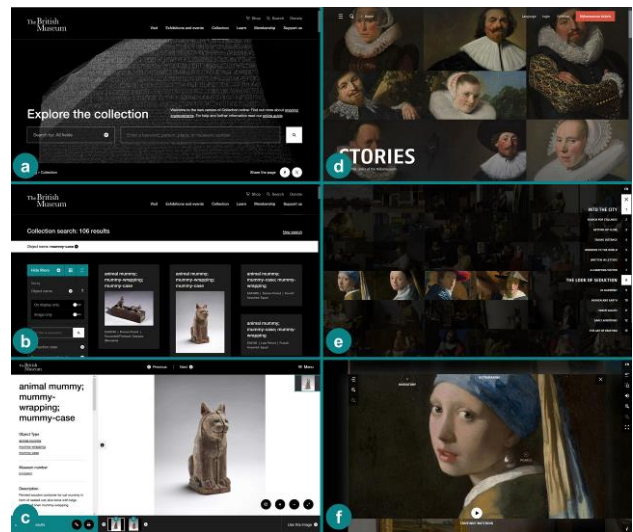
The British Museum

Shop Search Donate

Visit Exhibitions and events Collection Learn Membership Support us

Explore the collection

Search the: All fields

Collection

Share this page

a

The British Museum

Shop Search Donate

Visit Exhibitions and events Collection Learn Membership Support us

Collection search: 106 results

New search

Object name: mummy-case

Hide filters

animal mummy; mummy-wrapping; mummy-case

animal mummy; mummy-wrapping; mummy-case

animal mummy; mummy-wrapping; mummy-case

animal mummy; mummy-wrapping; mummy-case

On display only

Images only

b

The British Museum

animal mummy; mummy-wrapping; mummy-case

Object Type

Museum number

Description

Previous Next

Menu

Use this image

c

STORIES

d

INTO THE CITY

THE LOOK OF SEDUCTION

e

f